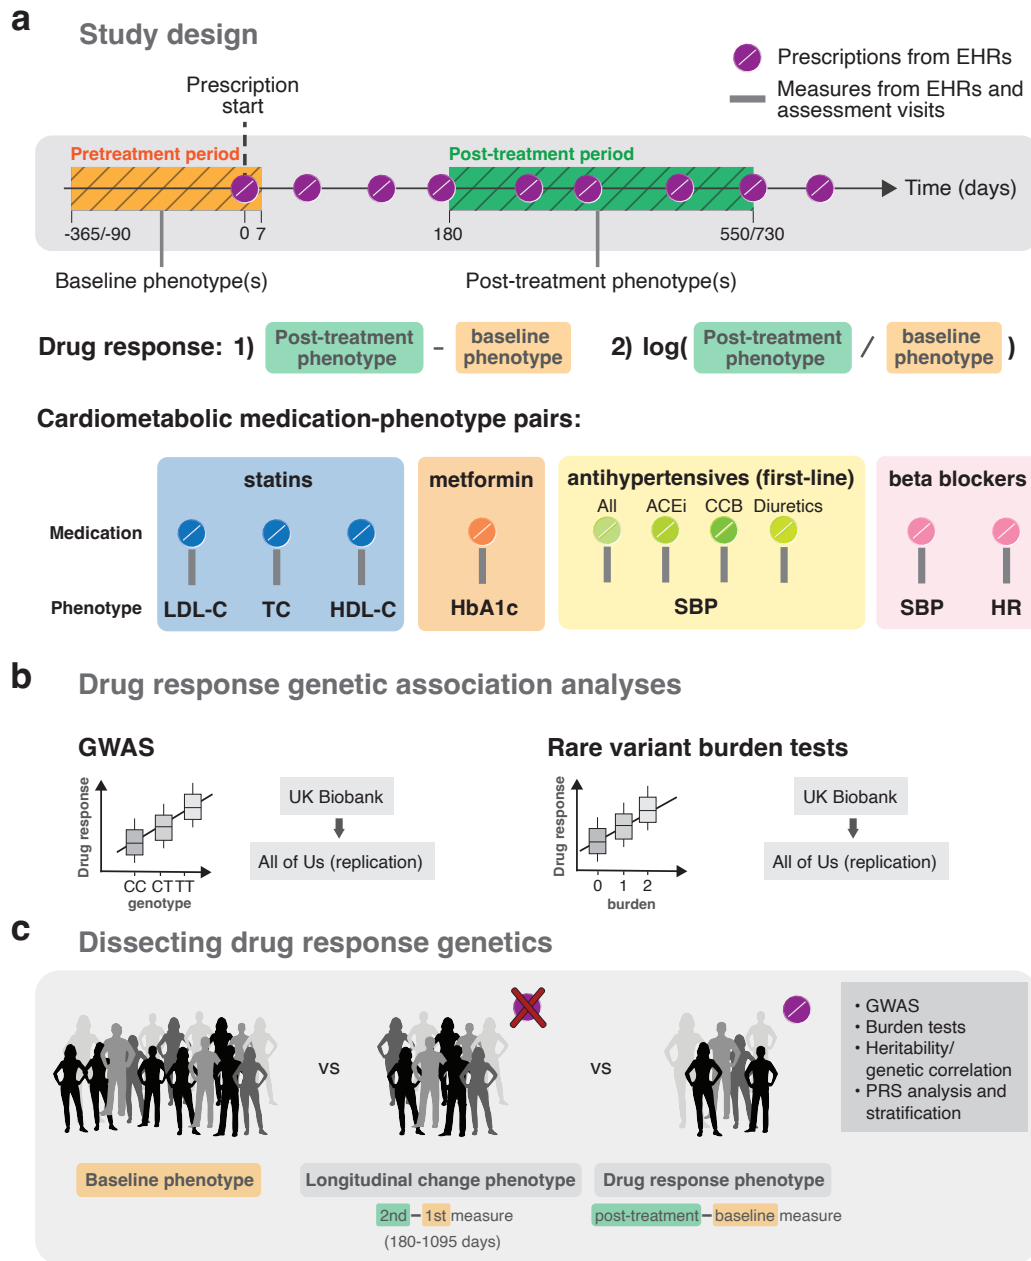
a

Study design

Prescriptions from EHRs
Measures from EHRs and assessment visits

Prescription start

Pretreatment period
Post-treatment period
Time (days)
-365/-90
0 7
180
550/730

Baseline phenotype(s)
Post-treatment phenotype(s)

Drug response: 1) Post-treatment phenotype – baseline phenotype 2) log( Post-treatment phenotype / baseline phenotype )

Cardiometabolic medication-phenotype pairs:

Medication
Phenotype

statins
LDL-C TC HDL-C

metformin
HbA1c

antihypertensives (first-line)
All ACEi CCB Diuretics
SBP

beta blockers
SBP HR

b

Drug response genetic association analyses

GWAS
Drug response
CC CT TT
genotype
UK Biobank
All of Us (replication)

Rare variant burden tests
Drug response
0 1 2
burden
UK Biobank
All of Us (replication)

c

Dissecting drug response genetics

vs
vs

• GWAS
• Burden tests
• Heritability/ genetic correlation
• PRS analysis and stratification

Baseline phenotype
Longitudinal change phenotype
2nd – 1st measure
(180-1095 days)
Drug response phenotype
post-treatment – baseline measure